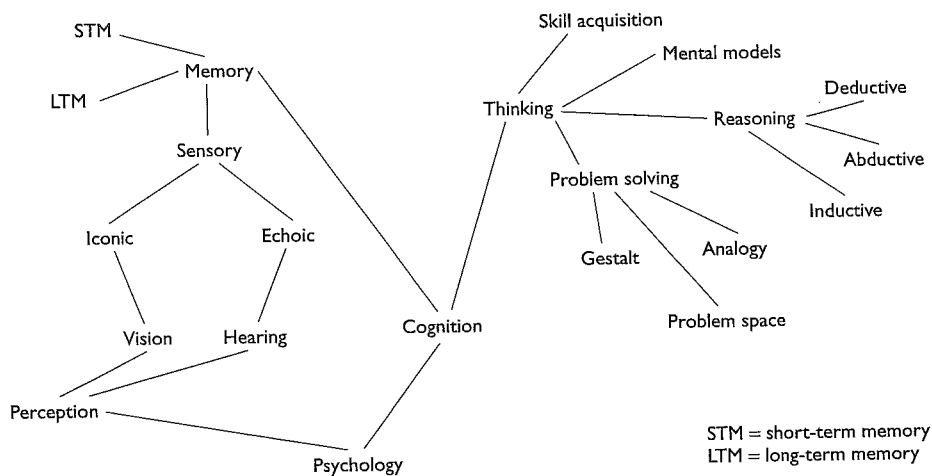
STM
Memory
LTM
Sensory
Iconic
Echoic
Vision
Hearing
Perception
Psychology
Cognition
Skill acquisition
Mental models
Thinking
Deductive
Reasoning
Abductive
Problem solving
Inductive
Gestalt
Analogy
Problem space

STM = short-term memory
LTM = long-term memory